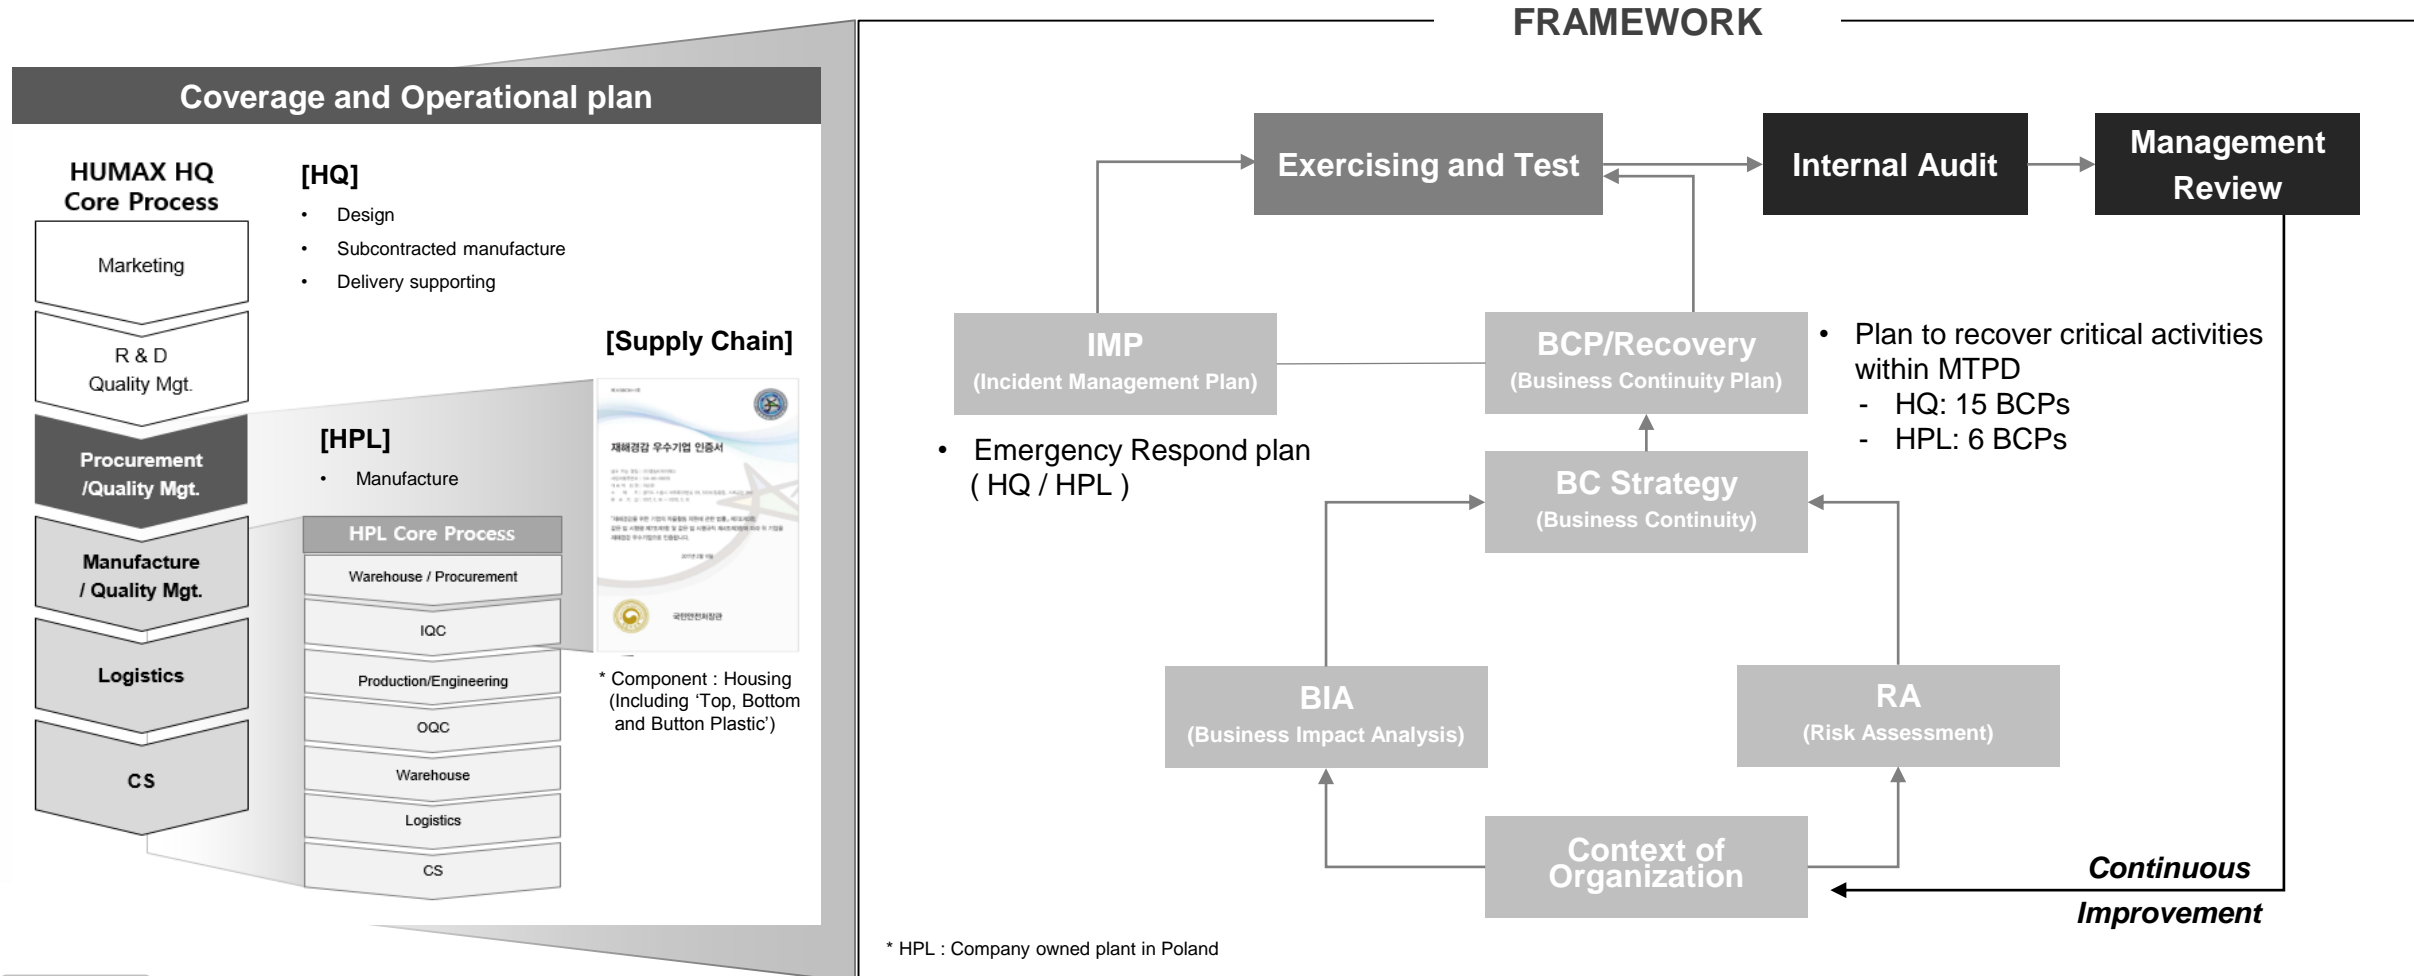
Coverage and Operational plan

HUMAX HQ Core Process

Marketing

R & D Quality Mgt.

Procurement /Quality Mgt.

Manufacture / Quality Mgt.

Logistics

CS

[HQ]
• Design
• Subcontracted manufacture
• Delivery supporting

[Supply Chain]

재해경감 우수기업 인증서

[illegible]

국민안전처장관

* Component : Housing (Including 'Top, Bottom and Button Plastic')

[HPL]
• Manufacture

HPL Core Process

Warehouse / Procurement

IQC

Production/Engineering

OQC

Warehouse

Logistics

CS

FRAMEWORK

Exercising and Test

Internal Audit

Management Review

IMP
(Incident Management Plan)

BCP/Recovery
(Business Continuity Plan)

• Plan to recover critical activities within MTPD
- HQ: 15 BCPs
- HPL: 6 BCPs

• Emergency Respond plan ( HQ / HPL )

BC Strategy
(Business Continuity)

BIA
(Business Impact Analysis)

RA
(Risk Assessment)

Context of Organization

Continuous Improvement

* HPL : Company owned plant in Poland